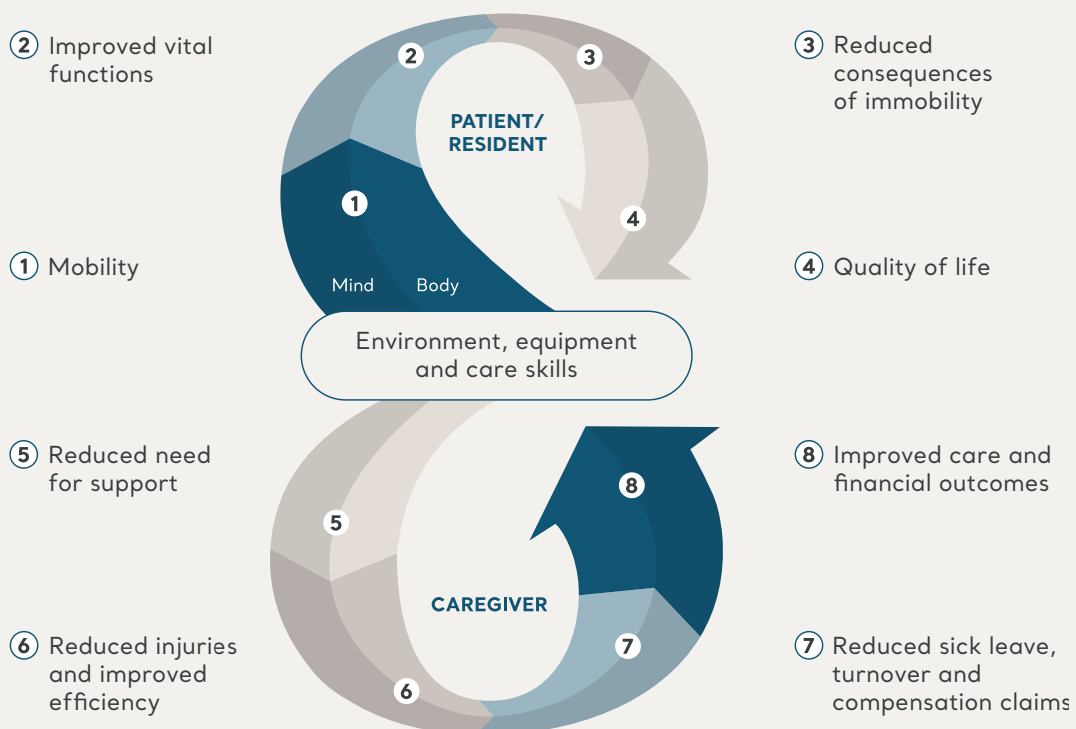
2 Improved vital functions

3 Reduced consequences of immobility

2

3

PATIENT/ RESIDENT

1

4

1 Mobility

4 Quality of life

Mind

Body

Environment, equipment and care skills

5 Reduced need for support

8 Improved care and financial outcomes

8

5

CAREGIVER

7

6 Reduced injuries and improved efficiency

6

7 Reduced sick leave, turnover and compensation claims